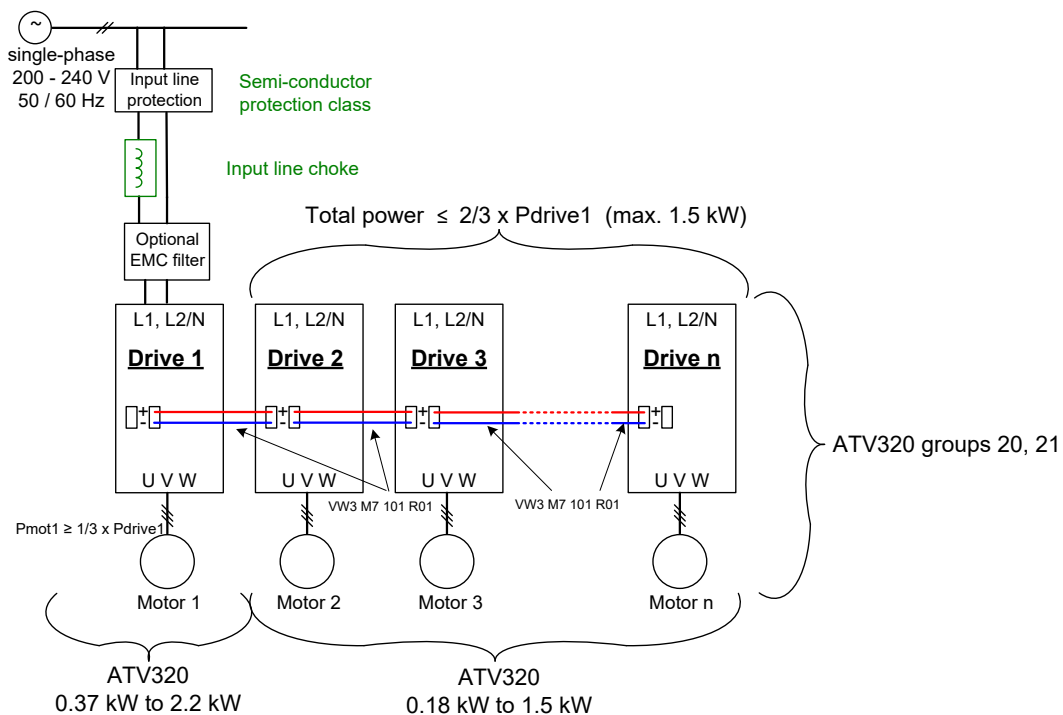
~

single-phase
200 - 240 V
50 / 60 Hz

Input line protection

Semi-conductor protection class

Input line choke

Total power $\leq$ 2/3 x Pdrive1 (max. 1.5 kW)

Optional EMC filter

L1, L2/N
Drive 1
+
-
U V W

L1, L2/N
Drive 2
+
-
U V W

L1, L2/N
Drive 3
+
-
U V W

L1, L2/N
Drive n
+
-
U V W

ATV320 groups 20, 21

VW3 M7 101 R01

VW3 M7 101 R01

Pmot1 $\geq$ 1/3 x Pdrive1

Motor 1

Motor 2

Motor 3

Motor n

ATV320
0.37 kW to 2.2 kW

ATV320
0.18 kW to 1.5 kW